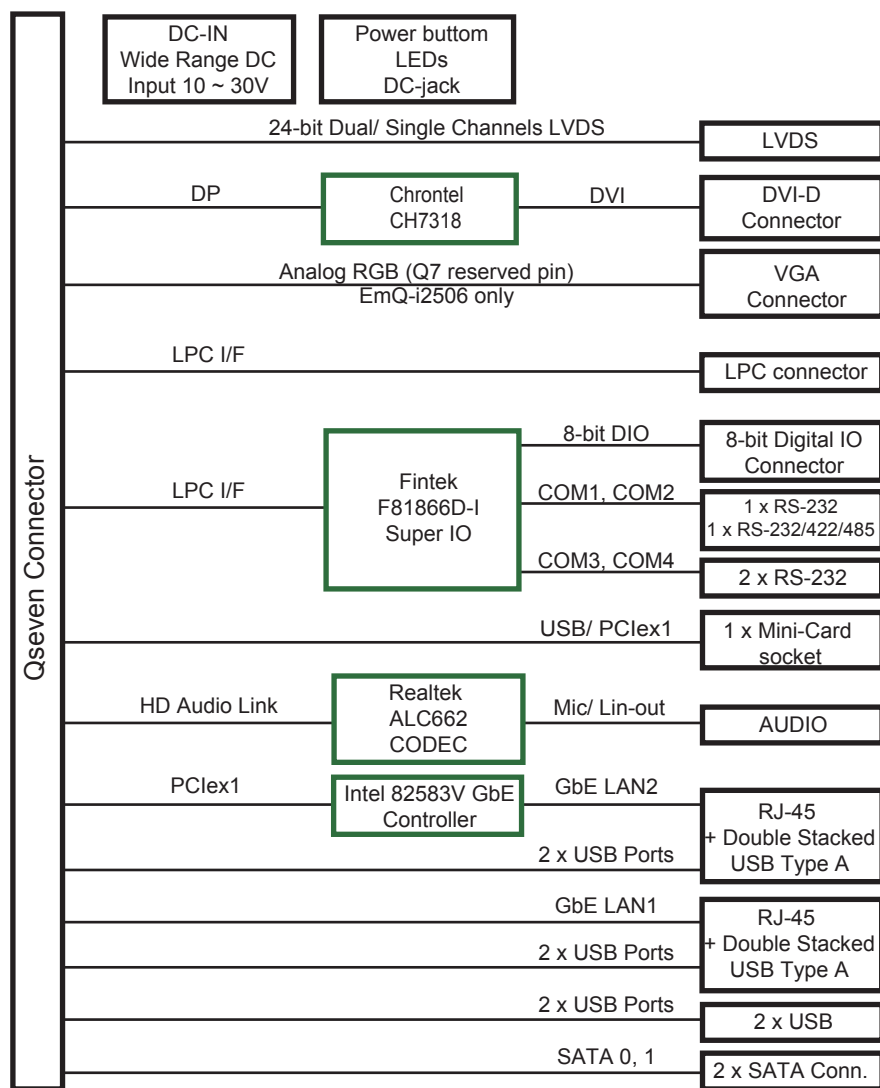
Qseven Connector

DC-IN
Wide Range DC
Input 10 ~ 30V

Power buttom
LEDs
DC-jack

24-bit Dual/ Single Channels LVDS

LVDS

DP

Chrontel
CH7318

DVI

DVI-D
Connector

Analog RGB (Q7 reserved pin)
EmQ-i2506 only

VGA
Connector

LPC I/F

LPC connector

LPC I/F

Fintek
F81866D-I
Super IO

8-bit DIO

8-bit Digital IO
Connector

COM1, COM2

1 x RS-232
1 x RS-232/422/485

COM3, COM4

2 x RS-232

USB/ PCIex1

1 x Mini-Card
socket

HD Audio Link

Realtek
ALC662
CODEC

Mic/ Lin-out

AUDIO

PCIex1

Intel 82583V GbE
Controller

GbE LAN2

RJ-45
+ Double Stacked
USB Type A

2 x USB Ports

GbE LAN1

RJ-45
+ Double Stacked
USB Type A

2 x USB Ports

2 x USB Ports

2 x USB

SATA 0, 1

2 x SATA Conn.